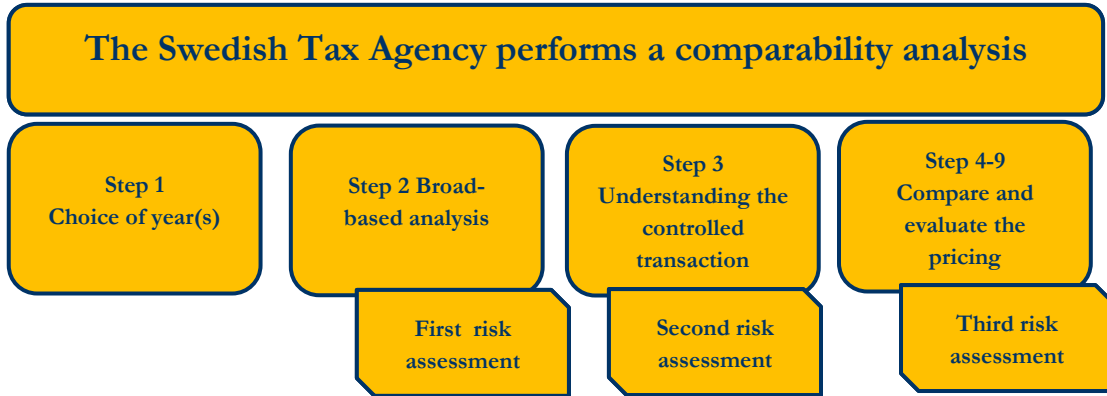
The Swedish Tax Agency performs a comparability analysis

Step 1
Choice of year(s)

Step 2 Broad-based analysis

First risk assessment

Step 3
Understanding the controlled transaction

Second risk assessment

Step 4-9
Compare and evaluate the pricing

Third risk assessment